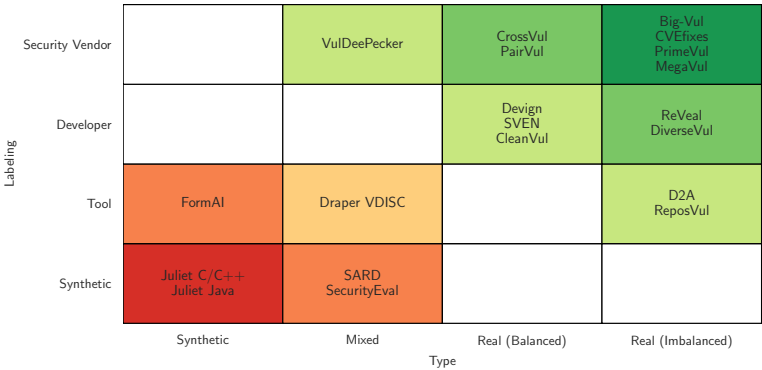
| Labeling | Synthetic | Mixed | Real (Balanced) | Real (Imbalanced) |
|---|---|---|---|---|
| Security Vendor | | VulDeePecker | CrossVul PairVul | Big-Vul CVEfixes PrimeVul MegaVul |
| Developer | | | Devign SVEN CleanVul | ReVeal DiverseVul |
| Tool | FormAI | Draper VDISC | | D2A ReposVul |
| Synthetic | Juliet C/C++ Juliet Java | SARD SecurityEval | | |

Type